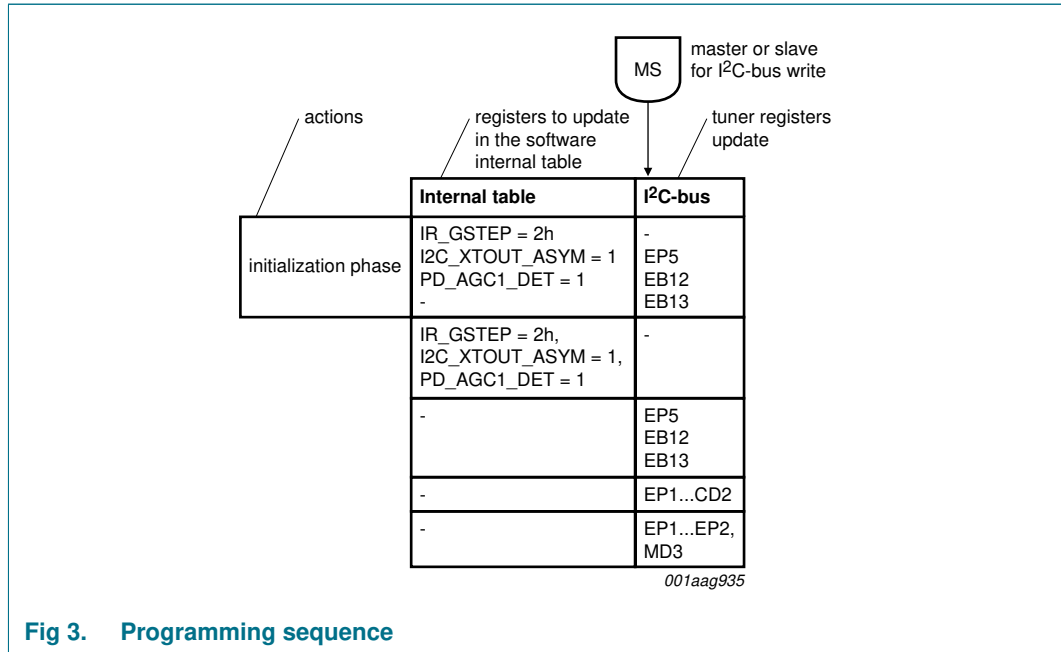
MS

master or slave for I$^2$C-bus write

actions

registers to update in the software internal table

tuner registers update

| | Internal table | I$^2$C-bus |
|---|---|---|
| initialization phase | IR_GSTEP = 2h<br>I2C_XTOUT_ASYM = 1<br>PD_AGC1_DET = 1<br>- | -<br>EP5<br>EB12<br>EB13 |
| | IR_GSTEP = 2h,<br>I2C_XTOUT_ASYM = 1,<br>PD_AGC1_DET = 1 | - |
| | - | EP5<br>EB12<br>EB13 |
| | - | EP1...CD2 |
| | - | EP1...EP2,<br>MD3 |

001aag935

Fig 3. Programming sequence